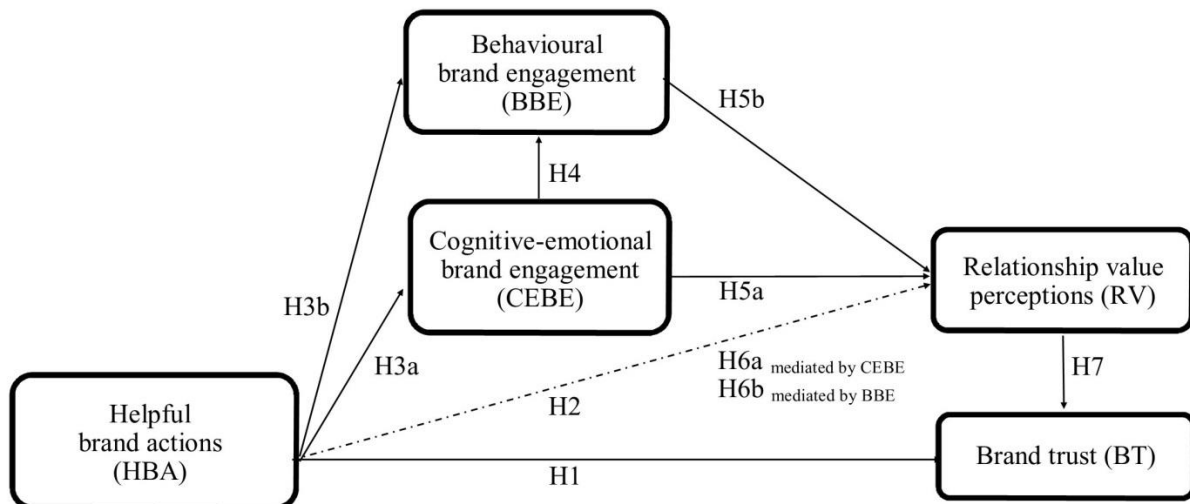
Behavioural brand engagement (BBE)

H5b

H4

Cognitive-emotional brand engagement (CEBE)

H5a

Relationship value perceptions (RV)

H3b

H3a

H6a mediated by CEBE
H6b mediated by BBE

H7

H2

Helpful brand actions (HBA)

H1

Brand trust (BT)